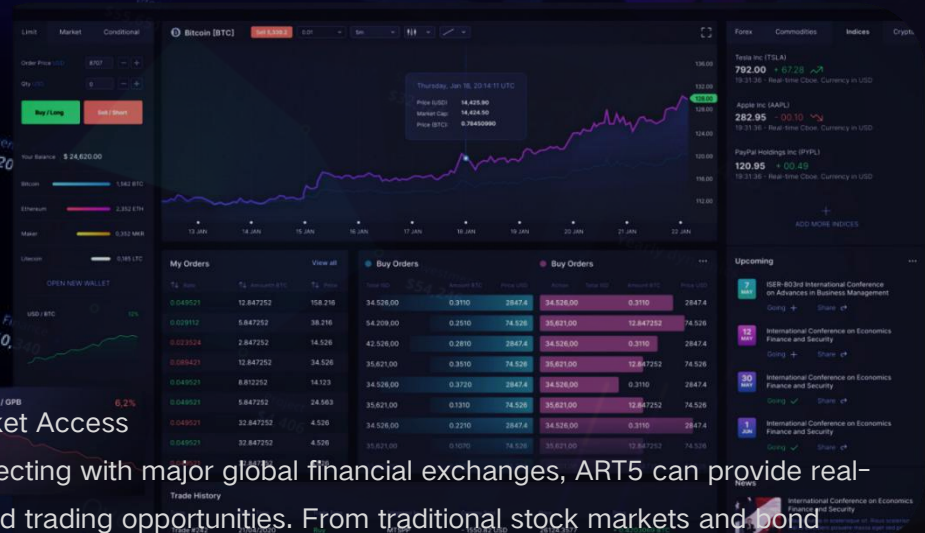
Limit Market Conditional
Order Price 8707
Qty
Buy / Long Sell / Short
Your balance $ 24,620.00
Bitcoin 1,542 BTC
Ethereum 2,352 ETH
Maker 5,352 MKR
Litecoin 0,165 LTC
OPEN NEW WALLET
USD / BTC 12%

Bitcoin [BTC]
Thursday, Jan 18, 20:14:11 UTC
Price (USD) 14,425.90
Market Cap 14,424.50
Price (BTC) 0.76450990
13 JAN 14 JAN 15 JAN 16 JAN 17 JAN 18 JAN 19 JAN 20 JAN 21 JAN 22 JAN

Forex Commodities Indices Crypto
Tesla Inc (TSLA)
792.00 + 67.28
Apple Inc (AAPL)
282.95 - 00.10
PayPal Holdings Inc (PYPL)
120.95 + 00.49
ADD MORE INDICES

My Orders View all
| | | |
|---|---|---|
| 0.049521 | 12.847252 | 158.216 |
| 0.029112 | 5.847252 | 38.216 |
| 0.023524 | 2.847252 | 14.526 |
| 0.069421 | 12.847252 | 34.526 |
| 0.049521 | 8.812252 | 14.123 |
| 0.049521 | 5.847252 | 24.563 |
| 0.049521 | 32.847252 | 4.526 |
| 0.049521 | 32.847252 | 4.526 |

Buy Orders
| | | |
|---|---|---|
| 34.526,00 | 0.3110 | 2847.4 |
| 54.209,00 | 0.2510 | 74.526 |
| 42.526,00 | 0.2810 | 2847.4 |
| 35,621,00 | 0.3510 | 74.526 |
| 34.526,00 | 0.3720 | 2847.4 |
| 35,621,00 | 0.1310 | 74.526 |
| 34.526,00 | 0.2210 | 2847.4 |
| 35,621,00 | 0.1070 | 74.526 |

Buy Orders
| | | |
|---|---|---|
| 34.526,00 | 0.3110 | 2847.4 |
| 35,621,00 | 12.847252 | 74.526 |
| 34.526,00 | 0.3110 | 2847.4 |
| 35,621,00 | 12.847252 | 74.526 |
| 34.526,00 | 0.3110 | 2847.4 |
| 35,621,00 | 12.847252 | 74.526 |
| 34.526,00 | 0.3110 | 2847.4 |
| 35,621,00 | 12.847252 | 74.526 |

Upcoming
7 ISER-803rd International Conference on Advances in Business Management
Going Share
12 International Conference on Economics Finance and Security
Going Share
30 International Conference on Economics Finance and Security
Going Share
1 International Conference on Economics Finance and Security
Going Share
News
International Conference on Economics Finance and Security

Trade History
/ GPB 6.2%

ket Access
ecting with major global financial exchanges, ART5 can provide real-
d trading opportunities. From traditional stock markets and bond